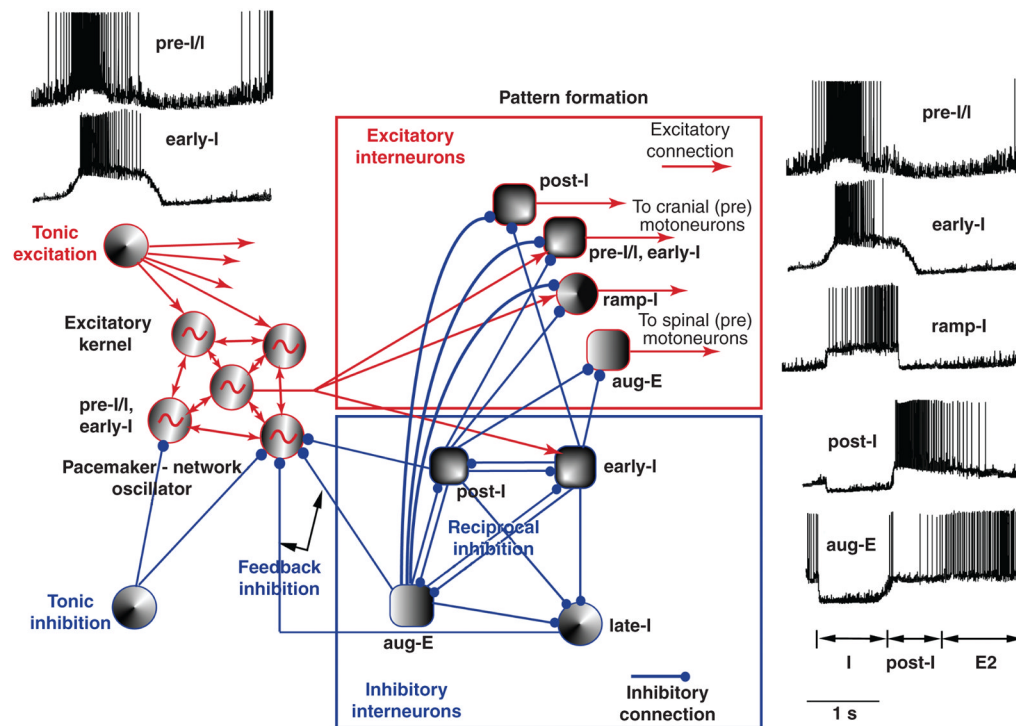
pre-I/I

early-I

Pattern formation

Excitatory interneurons

Excitatory connection

post-I

To cranial (pre) motoneurons

pre-I/I, early-I

ramp-I

To spinal (pre) motoneurons

aug-E

Tonic excitation

Excitatory kernel

pre-I/I, early-I

Pacemaker - network oscillator

post-I

early-I

Reciprocal inhibition

Feedback inhibition

Tonic inhibition

aug-E

late-I

Inhibitory interneurons

Inhibitory connection

pre-I/I

early-I

ramp-I

post-I

aug-E

I

post-I

E2

1 s